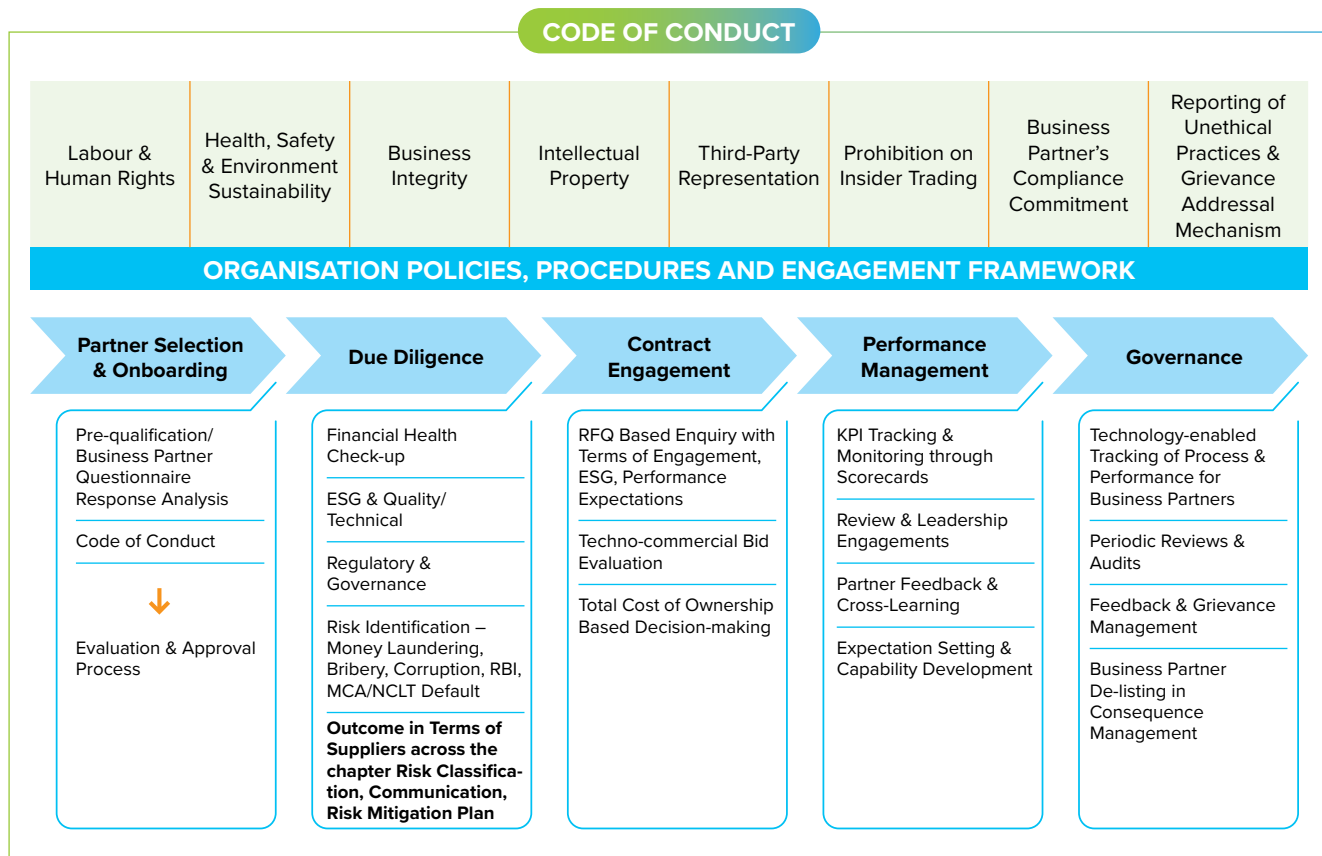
CODE OF CONDUCT

| Labour & Human Rights | Health, Safety & Environment Sustainability | Business Integrity | Intellectual Property | Third-Party Representation | Prohibition on Insider Trading | Business Partner's Compliance Commitment | Reporting of Unethical Practices & Grievance Addressal Mechanism |
|---|---|---|---|---|---|---|---|

ORGANISATION POLICIES, PROCEDURES AND ENGAGEMENT FRAMEWORK

Partner Selection & Onboarding

Pre-qualification/ Business Partner Questionnaire Response Analysis

Code of Conduct

Evaluation & Approval Process

Due Diligence

Financial Health Check-up

ESG & Quality/ Technical

Regulatory & Governance

Risk Identification – Money Laundering, Bribery, Corruption, RBI, MCA/NCLT Default

Outcome in Terms of Suppliers across the chapter Risk Classification, Communication, Risk Mitigation Plan

Contract Engagement

RFQ Based Enquiry with Terms of Engagement, ESG, Performance Expectations

Techno-commercial Bid Evaluation

Total Cost of Ownership Based Decision-making

Performance Management

KPI Tracking & Monitoring through Scorecards

Review & Leadership Engagements

Partner Feedback & Cross-Learning

Expectation Setting & Capability Development

Governance

Technology-enabled Tracking of Process & Performance for Business Partners

Periodic Reviews & Audits

Feedback & Grievance Management

Business Partner De-listing in Consequence Management